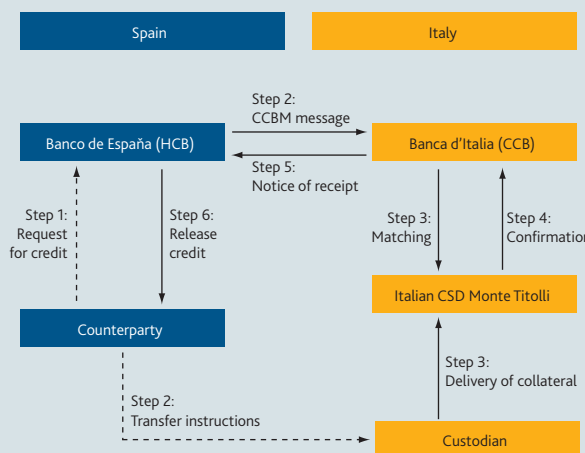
Spain

Italy

Step 2:
CCBM message

Banco de España (HCB)

Banca d'Italia (CCB)

Step 5:
Notice of receipt

Step 1:
Request for credit

Step 6:
Release credit

Step 3:
Matching

Step 4:
Confirmation

Italian CSD Monte Titolli

Counterparty

Step 3:
Delivery of collateral

Step 2:
Transfer instructions

Custodian